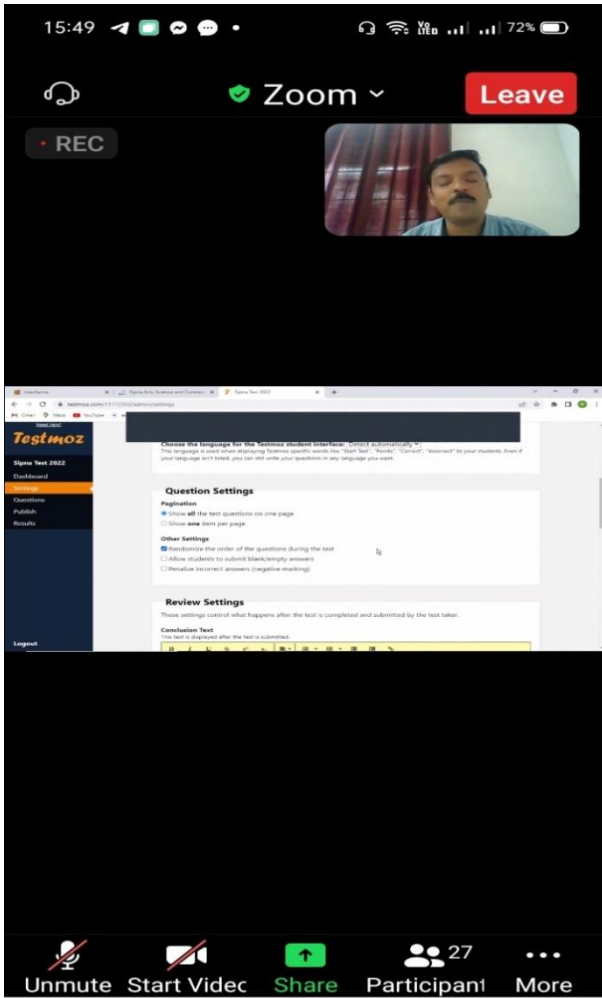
15:49

72%

Zoom

Leave

REC

UserSnow

Sipna Arts, Science and Comm

Sipna Test 2022

testmoz.com/11772022/admin/settings

Gmail

Maps

YouTube

Testmoz

Sipna Test 2022

Dashboard

Settings

Questions

Publish

Results

Logout

Choose the language for the Testmoz student interface: Detect automatically

This language is used when displaying Testmoz specific words like "Start Test", "Points", "Correct", "Incorrect" to your students. Even if your language isn't listed, you can still write your questions in any language you want.

Question Settings

Pagination

Show all the test questions on one page

Show one item per page

Other Settings

Randomize the order of the questions during the test

Allow students to submit blank/empty answers

Penalize incorrect answers (negative marking)

Review Settings

These settings control what happens after the test is completed and submitted by the test taker.

Conclusion Text

This text is displayed after the test is submitted.

Unmute

Start Videc

Share

27

Participant

More